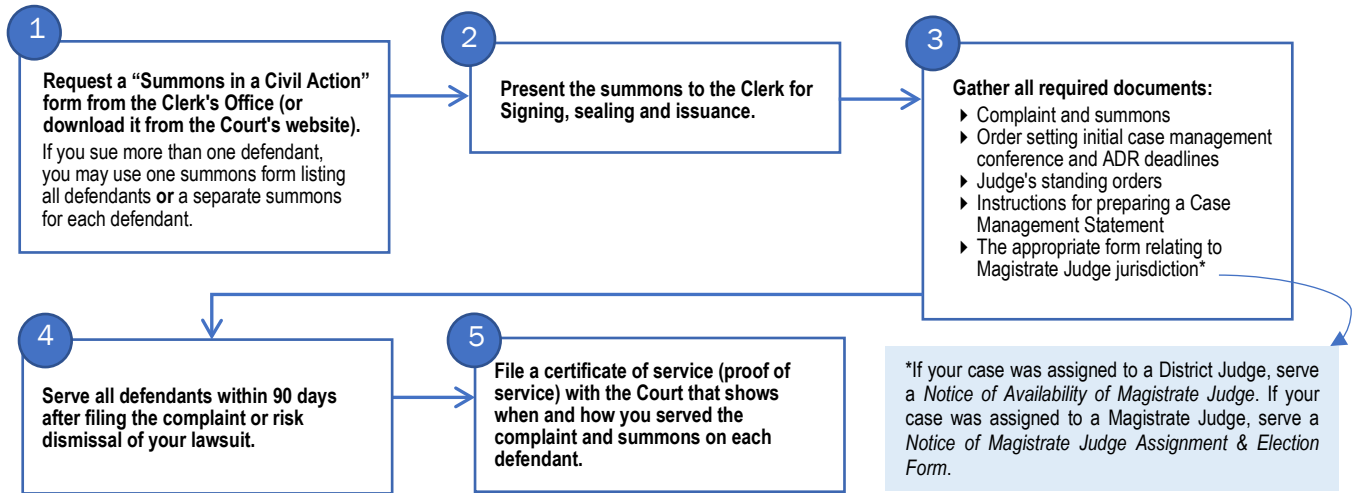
1

Request a “Summons in a Civil Action” form from the Clerk's Office (or download it from the Court's website).

If you sue more than one defendant, you may use one summons form listing all defendants or a separate summons for each defendant.

2

Present the summons to the Clerk for Signing, sealing and issuance.

3

Gather all required documents:

- Complaint and summons
- Order setting initial case management conference and ADR deadlines
- Judge's standing orders
- Instructions for preparing a Case Management Statement
- The appropriate form relating to Magistrate Judge jurisdiction*

4

Serve all defendants within 90 days after filing the complaint or risk dismissal of your lawsuit.

5

File a certificate of service (proof of service) with the Court that shows when and how you served the complaint and summons on each defendant.

*If your case was assigned to a District Judge, serve a Notice of Availability of Magistrate Judge. If your case was assigned to a Magistrate Judge, serve a Notice of Magistrate Judge Assignment & Election Form.